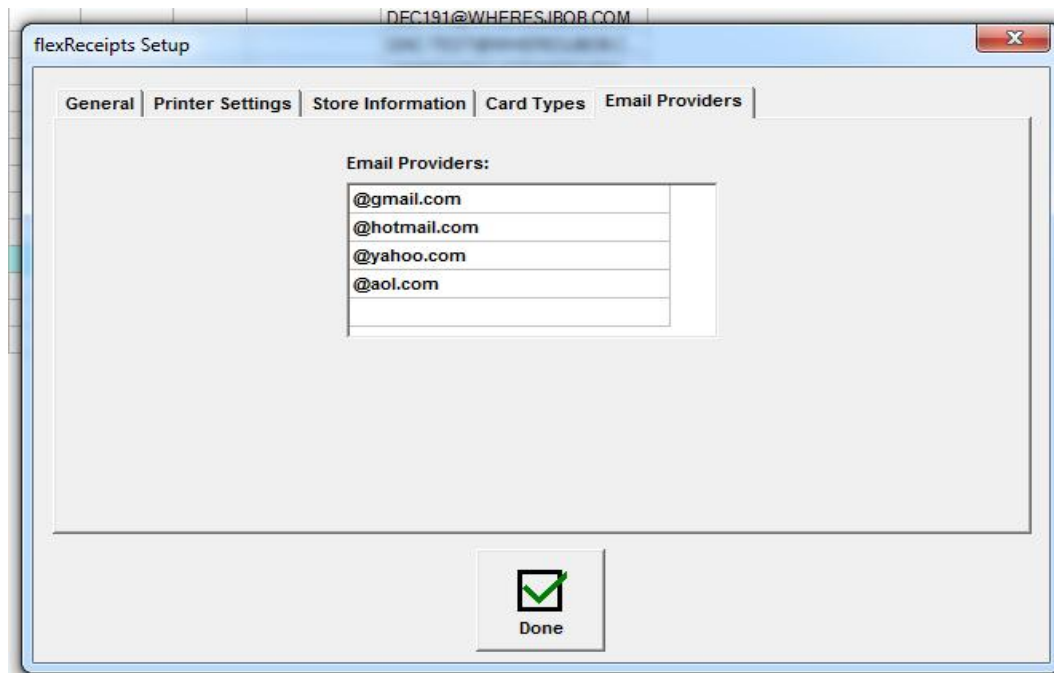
DEC191@WHERESJBOB.COM

flexReceipts Setup

General | Printer Settings | Store Information | Card Types | Email Providers

Email Providers:

| @gmail.com |
|---|
| @hotmail.com |
| @yahoo.com |
| @aol.com |
| |

Done